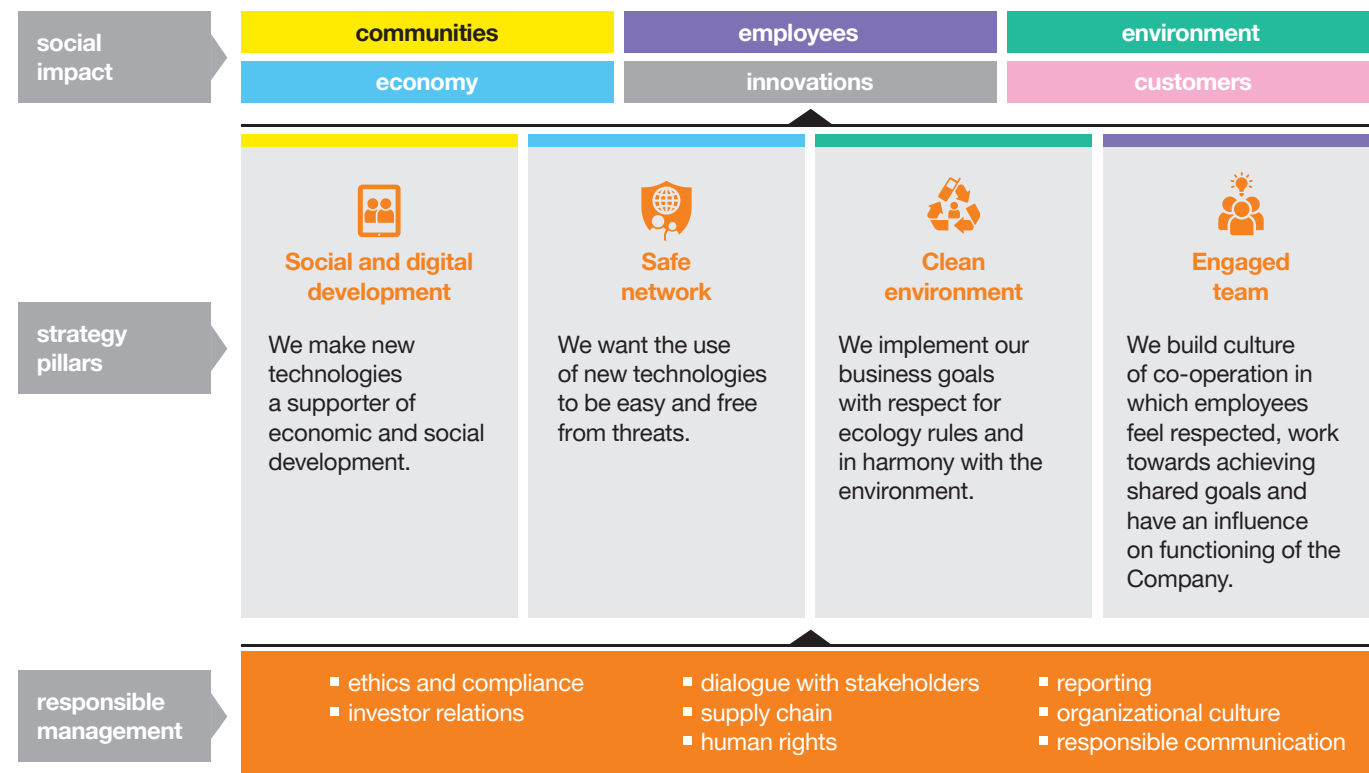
social impact

communities

employees

environment

economy

innovations

customers

strategy pillars

Social and digital development

We make new technologies a supporter of economic and social development.

Safe network

We want the use of new technologies to be easy and free from threats.

Clean environment

We implement our business goals with respect for ecology rules and in harmony with the environment.

Engaged team

We build culture of co-operation in which employees feel respected, work towards achieving shared goals and have an influence on functioning of the Company.

responsible management

- ethics and compliance
- investor relations
- dialogue with stakeholders
- supply chain
- human rights
- reporting
- organizational culture
- responsible communication